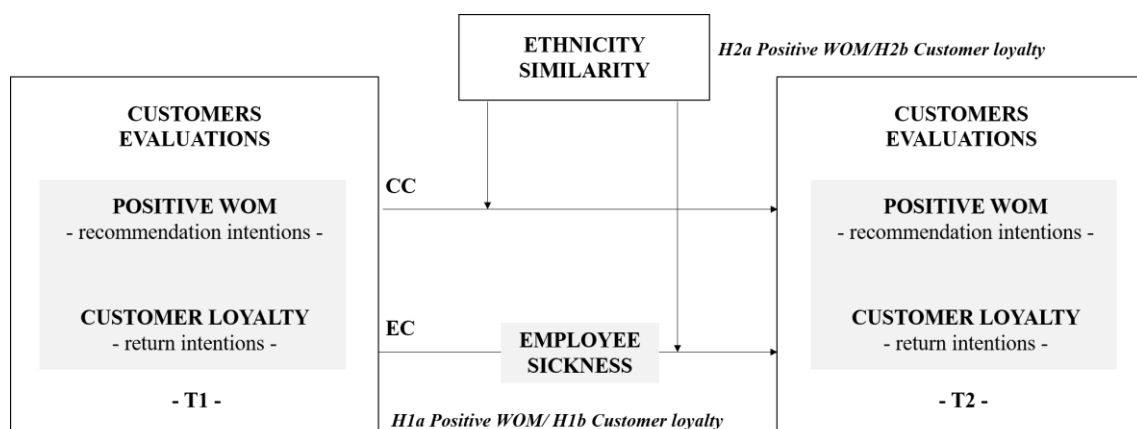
ETHNICITY SIMILARITY

H2a Positive WOM/H2b Customer loyalty

CUSTOMERS EVALUATIONS

POSITIVE WOM
- recommendation intentions -

CUSTOMER LOYALTY
- return intentions -

- T1 -

CC

EC

EMPLOYEE SICKNESS

H1a Positive WOM/ H1b Customer loyalty

CUSTOMERS EVALUATIONS

POSITIVE WOM
- recommendation intentions -

CUSTOMER LOYALTY
- return intentions -

- T2 -